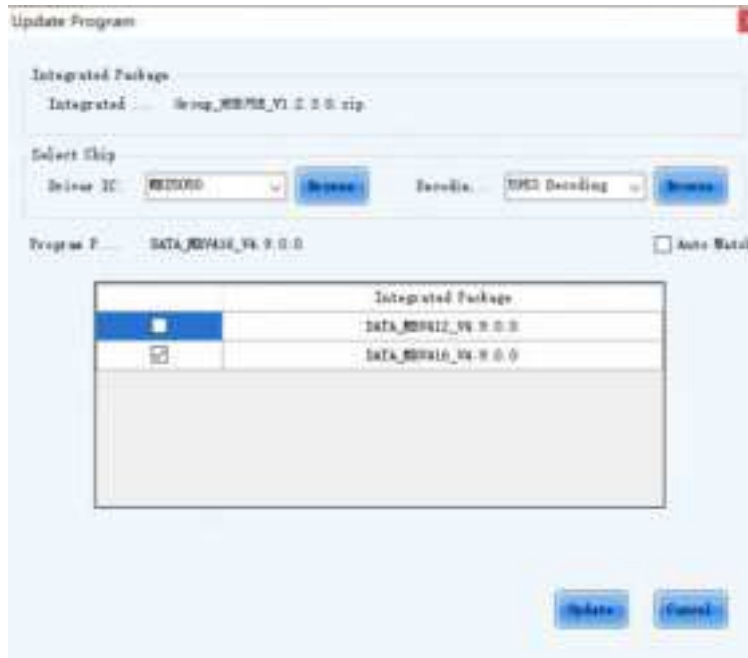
Update Program

Integrated Package

Integrated ... Group_MRV758_V1.2.0.0.zip

Select Chip

Driver IC MBI5050 Browse Decodin... YMS3 Decoding Browse

Program F... DATA_MRV416_V4.9.0.0

Auto Match

| | Integrated Package |
|---|---|
| ☐ | DATA_MRV412_V4.9.0.0 |
| ☑ | DATA_MRV416_V4.9.0.0 |

Update Cancel